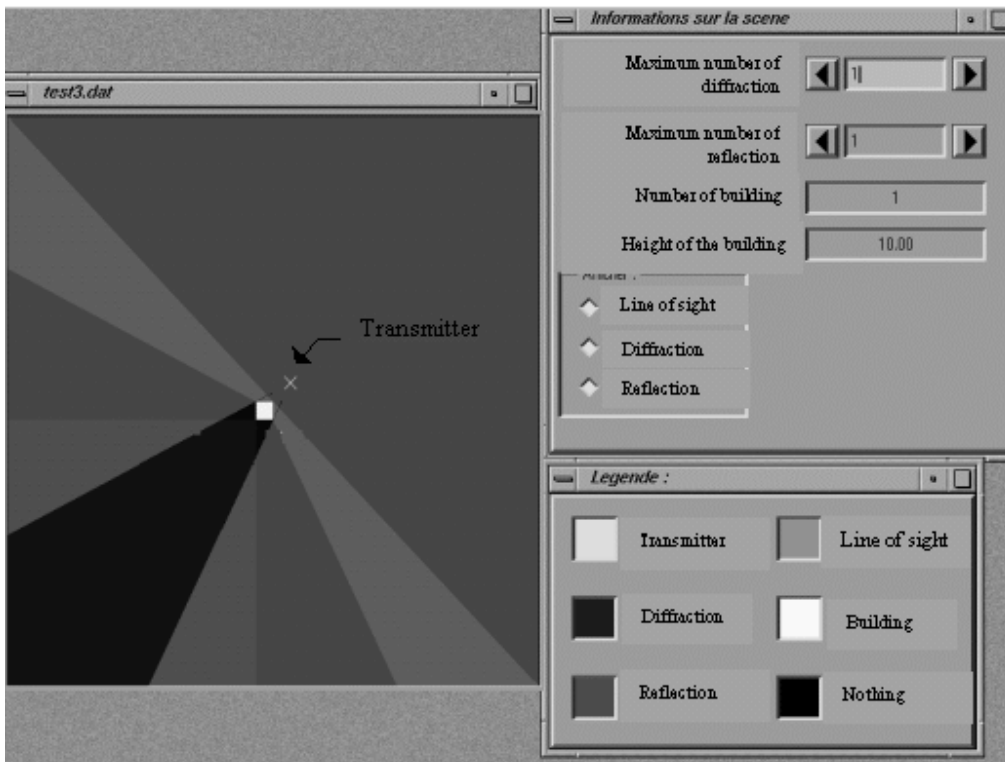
test3.dat

Transmitter

Informations sur la scene

Maximum number of diffraction

1

Maximum number of reflection

1

Number of building

1

Height of the building

10.00

Afficher :

Line of sight

Diffraction

Reflection

Legende :

Transmitter

Line of sight

Diffraction

Building

Reflection

Nothing